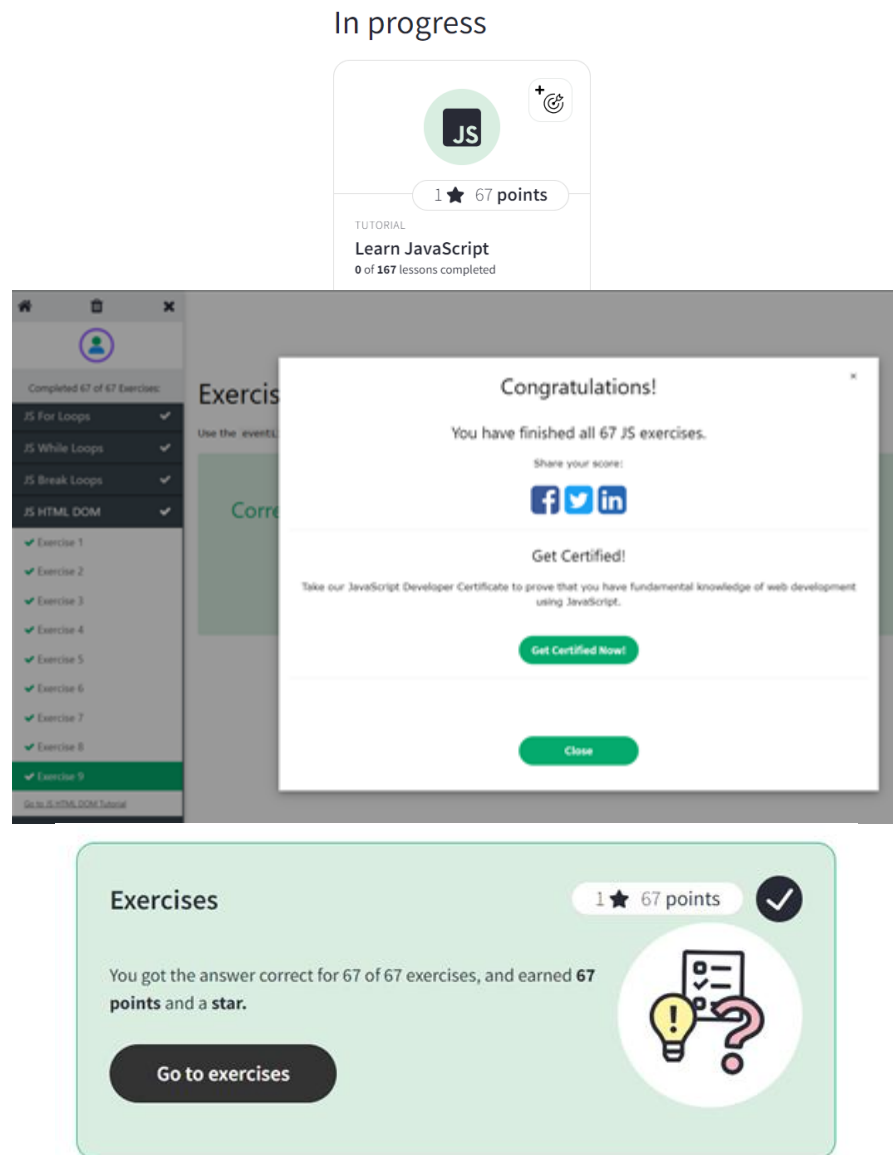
In progress

JS

1 ★ 67 points

TUTORIAL

Learn JavaScript

0 of 167 lessons completed

Completed 67 of 67 Exercises:

JS For Loops

JS While Loops

JS Break Loops

JS HTML DOM

Exercise 1

Exercise 2

Exercise 3

Exercise 4

Exercise 5

Exercise 6

Exercise 7

Exercise 8

Exercise 9

Go to JS HTML DOM Tutorial

Exercis

Use the event

Corr

Congratulations!

×

You have finished all 67 JS exercises.

Share your score:

Get Certified!

Take our JavaScript Developer Certificate to prove that you have fundamental knowledge of web development using JavaScript.

Get Certified Now!

Close

Exercises

1 ★ 67 points

You got the answer correct for 67 of 67 exercises, and earned **67 points** and a **star.**

Go to exercises